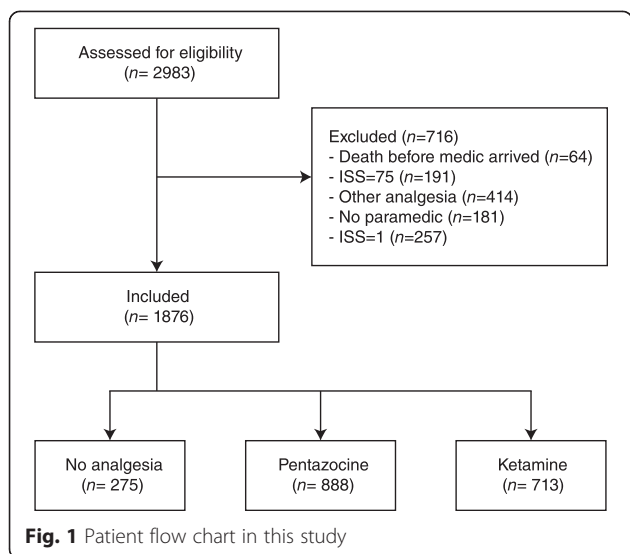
Assessed for eligibility
($n$= 2983)

Excluded ($n$=716)
- Death before medic arrived ($n$=64)
- ISS=75 ($n$=191)
- Other analgesia ($n$=414)
- No paramedic ($n$=181)
- ISS=1 ($n$=257)

Included
($n$= 1876)

No analgesia
($n$= 275)

Pentazocine
($n$= 888)

Ketamine
($n$= 713)

**Fig. 1** Patient flow chart in this study